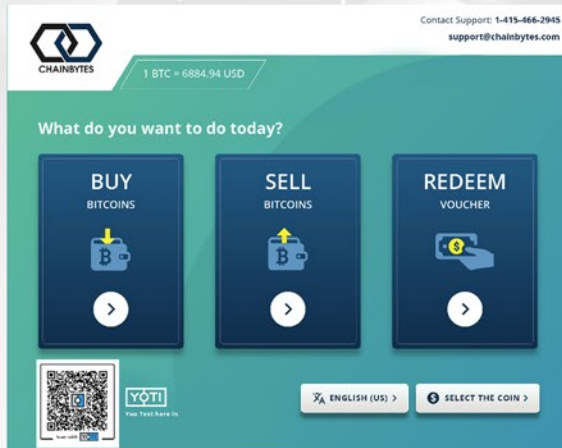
CHAINBYTES

Contact Support: 1-415-466-2945
support@chainbytes.com

1 BTC = 6884.94 USD

What do you want to do today?

BUY
BITCOINS

SELL
BITCOINS

REDEEM
VOUCHER

YOTI
You Text here in

ENGLISH (US) >

SELECT THE COIN >